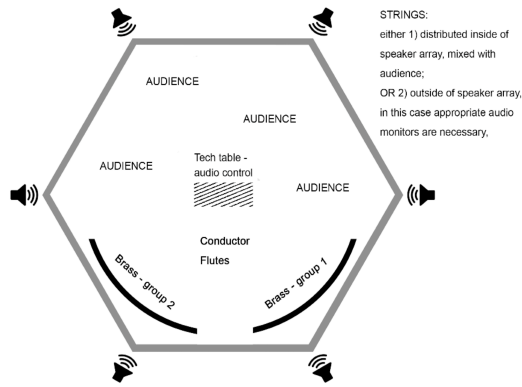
STRINGS:
either 1) distributed inside of speaker array, mixed with audience;
OR 2) outside of speaker array, in this case appropriate audio monitors are necessary,

AUDIENCE

AUDIENCE

AUDIENCE

Tech table - audio control

AUDIENCE

Conductor

Flutes

Brass - group 2

Brass - group 1